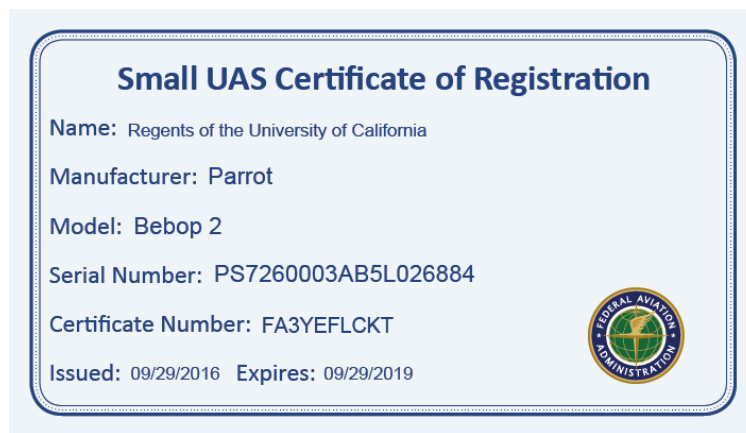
Small UAS Certificate of Registration

Name: Regents of the University of California

Manufacturer: Parrot

Model: Bebop 2

Serial Number: PS7260003AB5L026884

Certificate Number: FA3YEFLCKT

Issued: 09/29/2016 Expires: 09/29/2019

FEDERAL AVIATION ADMINISTRATION